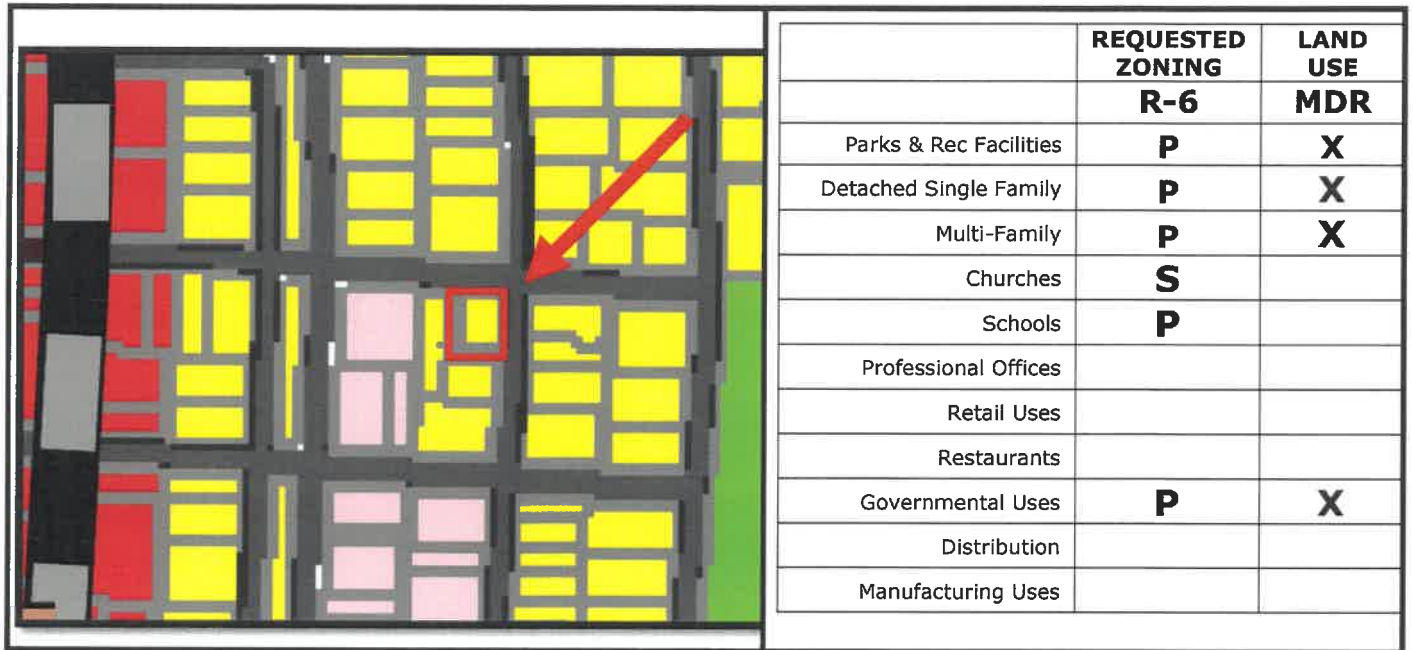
|  | REQUESTED ZONING | LAND USE |
|---|---|---|
|  | R-6 | MDR |
| Parks & Rec Facilities | P | X |
| Detached Single Family | P | X |
| Multi-Family | P | X |
| Churches | S |  |
| Schools | P |  |
| Professional Offices |  |  |
| Retail Uses |  |  |
| Restaurants |  |  |
| Governmental Uses | P | X |
| Distribution |  |  |
| Manufacturing Uses |  |  |